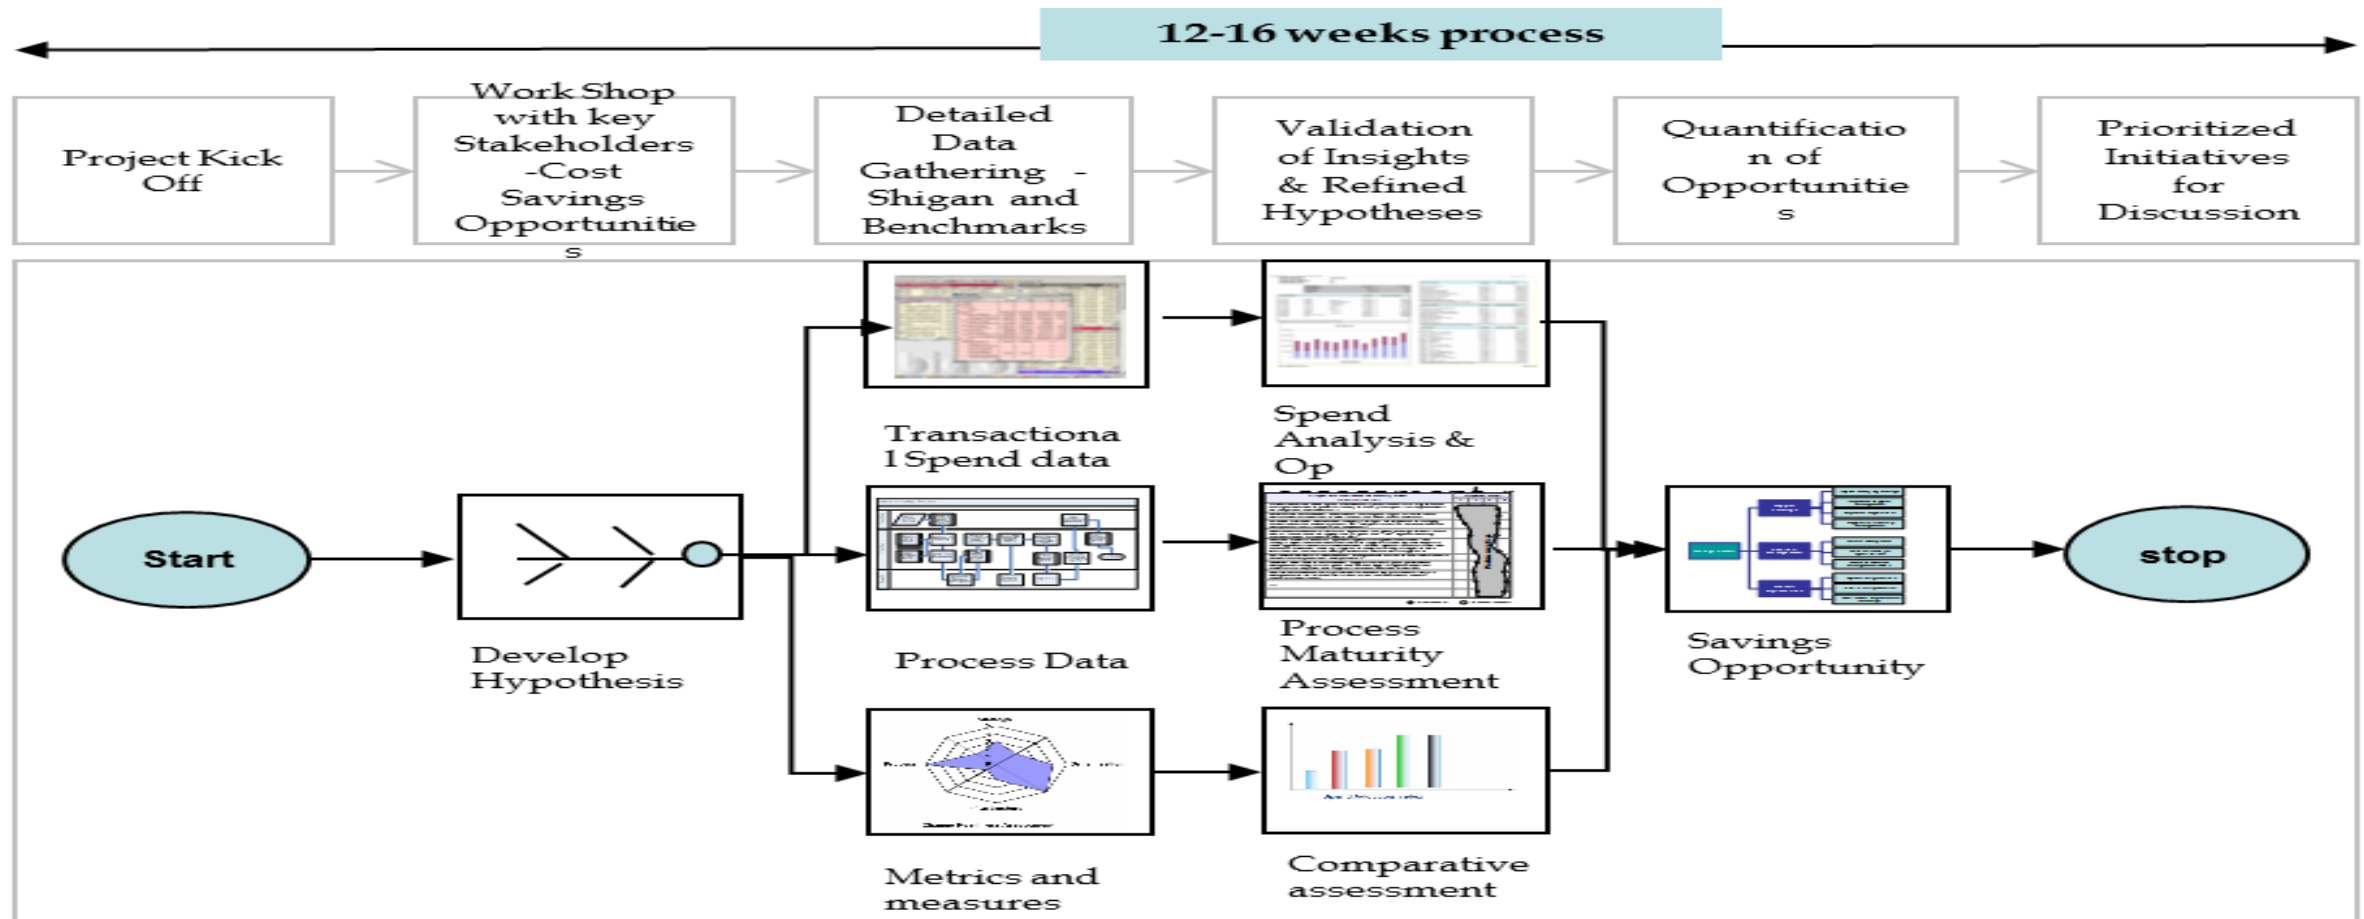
12-16 weeks process

Project Kick Off

Work Shop with key Stakeholders -Cost Savings Opportunitie s

Detailed Data Gathering - Shigan and Benchmarks

Validation of Insights & Refined Hypotheses

Quantificatio n of Opportunitie s

Prioritized Initiatives for Discussion

Start

Develop Hypothesis

Transactiona l Spend data

Process Data

Metrics and measures

Spend Analysis & Op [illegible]

Process Maturity Assessment

Comparative assessment

Savings Opportunity

stop